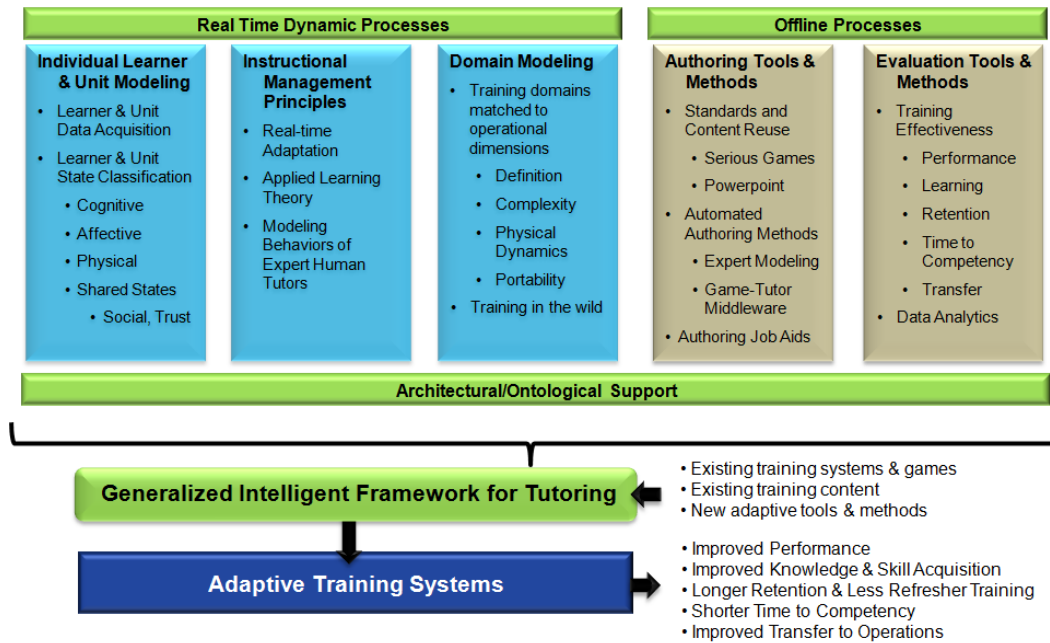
Real Time Dynamic Processes

Offline Processes

Individual Learner & Unit Modeling
- Learner & Unit Data Acquisition
- Learner & Unit State Classification
  - Cognitive
  - Affective
  - Physical
  - Shared States
    - Social, Trust

Instructional Management Principles
- Real-time Adaptation
- Applied Learning Theory
- Modeling Behaviors of Expert Human Tutors

Domain Modeling
- Training domains matched to operational dimensions
  - Definition
  - Complexity
  - Physical Dynamics
  - Portability
- Training in the wild

Authoring Tools & Methods
- Standards and Content Reuse
  - Serious Games
  - Powerpoint
- Automated Authoring Methods
  - Expert Modeling
  - Game-Tutor Middleware
- Authoring Job Aids

Evaluation Tools & Methods
- Training Effectiveness
  - Performance
  - Learning
  - Retention
  - Time to Competency
  - Transfer
- Data Analytics

Architectural/Ontological Support

Generalized Intelligent Framework for Tutoring

• Existing training systems & games
• Existing training content
• New adaptive tools & methods

Adaptive Training Systems

• Improved Performance
• Improved Knowledge & Skill Acquisition
• Longer Retention & Less Refresher Training
• Shorter Time to Competency
• Improved Transfer to Operations